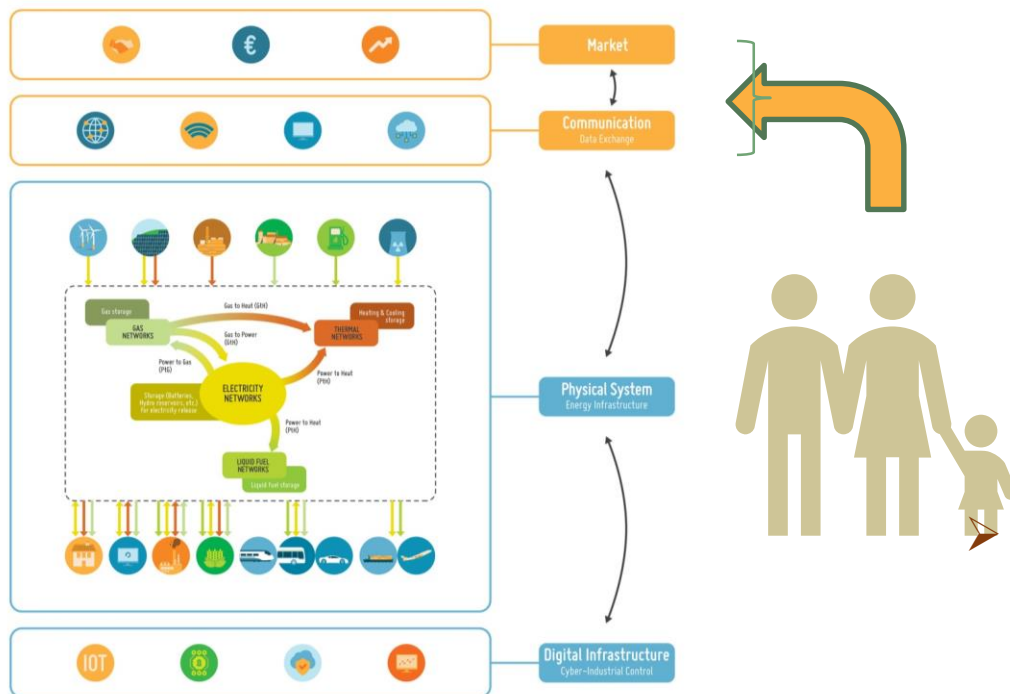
Market

Communication
Data Exchange

Gas storage

GAS NETWORKS

Gas to Heat (GtH)

Heating & Cooling storage

THERMAL NETWORKS

Gas to Power (GtP)

Power to Gas (PtG)

Power to Heat (PtH)

Storage (Batteries, Hydro reservoirs, etc.) for electricity release

ELECTRICITY NETWORKS

Power to Heat (PtH)

LIQUID FUEL NETWORKS

Liquid fuel storage

Physical System
Energy Infrastructure

IOT

Digital Infrastructure
Cyber-Industrial Control